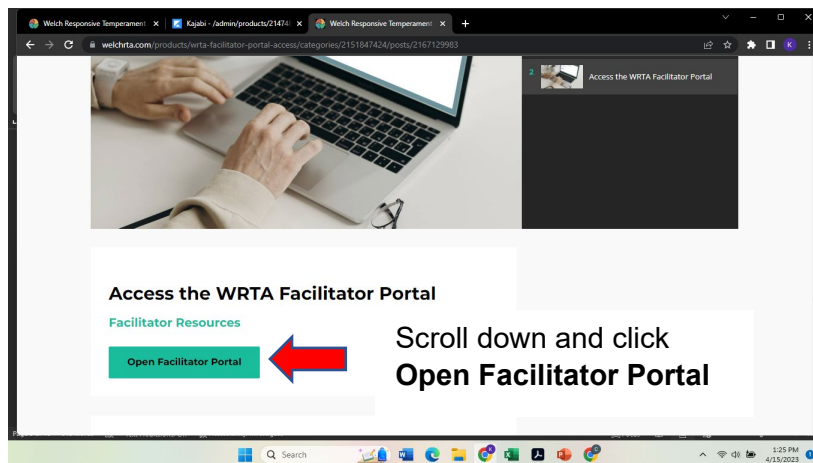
Welch Responsive Temperament ×
Kajabi - /admin/products/21474 ×
Welch Responsive Temperament ×
+

weichrta.com/products/wrta-facilitator-portal-access/categories/2151847424/posts/2167129983

2 Access the WRTA Facilitator Portal

Access the WRTA Facilitator Portal

Facilitator Resources

Open Facilitator Portal

Scroll down and click
**Open Facilitator Portal**

Search

1:25 PM
4/15/2023